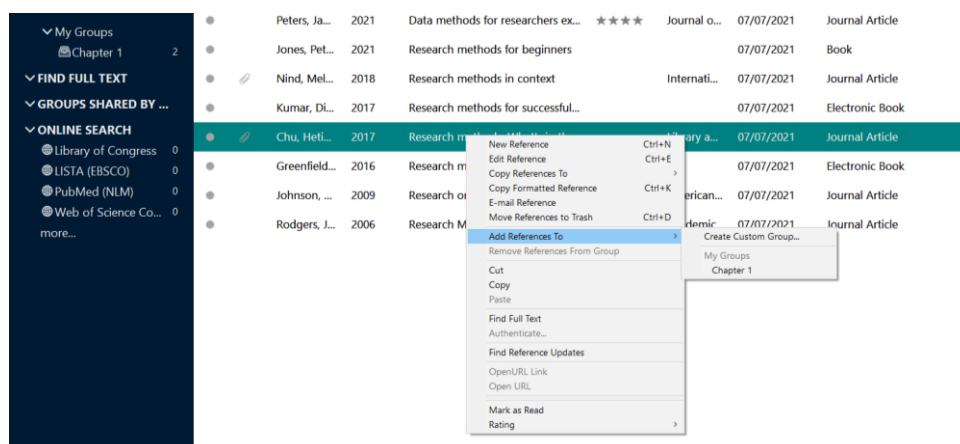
My Groups
Chapter 1 2
FIND FULL TEXT
GROUPS SHARED BY ...
ONLINE SEARCH
Library of Congress 0
LISTA (EBSCO) 0
PubMed (NLM) 0
Web of Science Co... 0
more...

| Peters, Ja... | 2021 | Data methods for researchers ex... | ★★★★ | Journal o... | 07/07/2021 | Journal Article |
|---|---|---|---|---|---|---|
| Jones, Pet... | 2021 | Research methods for beginners | | | 07/07/2021 | Book |
| Nind, Mel... | 2018 | Research methods in context | | Internati... | 07/07/2021 | Journal Article |
| Kumar, Di... | 2017 | Research methods for successful... | | | 07/07/2021 | Electronic Book |
| Chu, Heti... | 2017 | Research me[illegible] | | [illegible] | 07/07/2021 | Journal Article |
| Greenfield... | 2016 | Research m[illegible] | | | 07/07/2021 | Electronic Book |
| Johnson, ... | 2009 | Research or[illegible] | | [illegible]erican... | 07/07/2021 | Journal Article |
| Rodgers, J... | 2006 | Research M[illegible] | | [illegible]demic | 07/07/2021 | Journal Article |

New Reference Ctrl+N
Edit Reference Ctrl+E
Copy References To
Copy Formatted Reference Ctrl+K
E-mail Reference
Move References to Trash Ctrl+D
Add References To
Remove References From Group
Cut
Copy
Paste
Find Full Text
Authenticate...
Find Reference Updates
OpenURL Link
Open URL
Mark as Read
Rating

Create Custom Group...
My Groups
Chapter 1